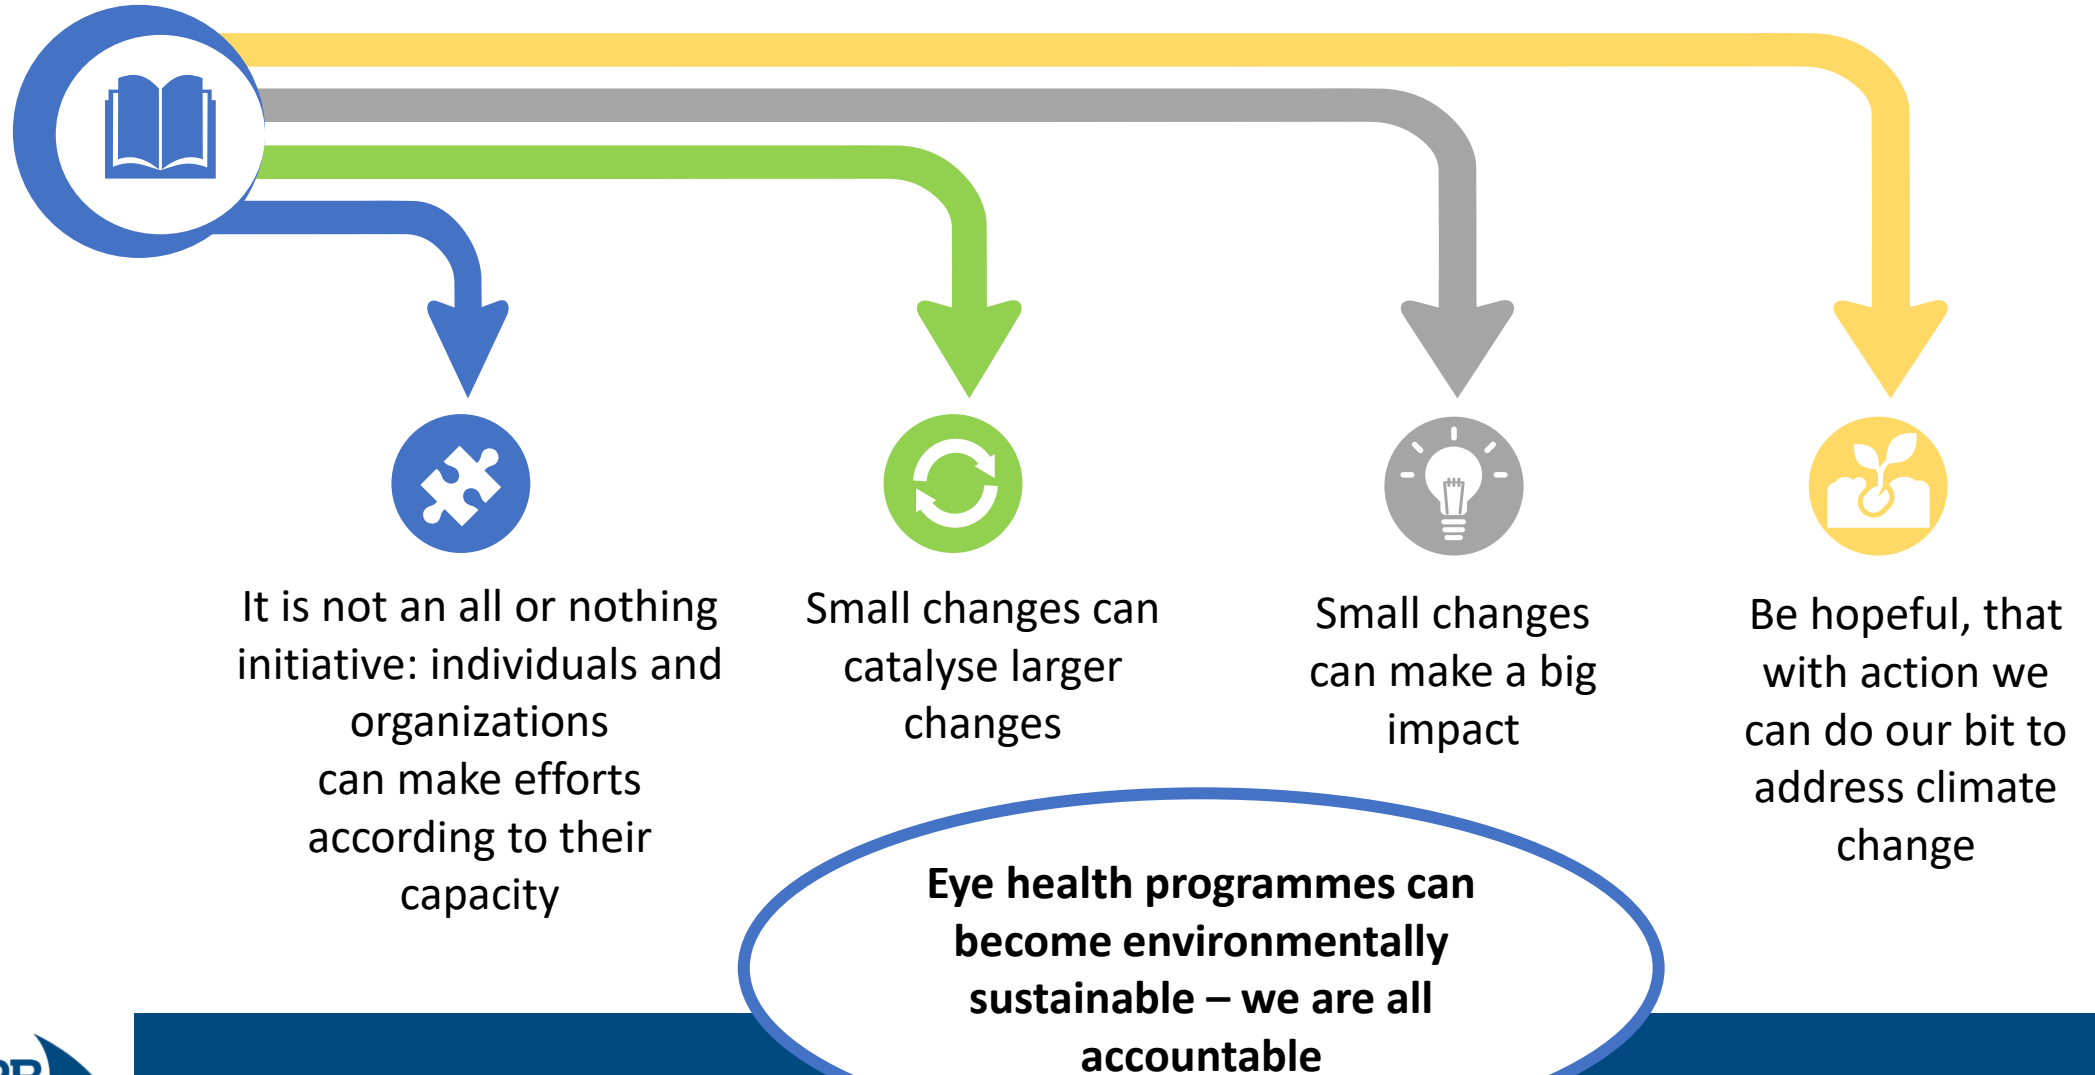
It is not an all or nothing initiative: individuals and organizations can make efforts according to their capacity

Small changes can catalyse larger changes

Small changes can make a big impact

Be hopeful, that with action we can do our bit to address climate change

**Eye health programmes can become environmentally sustainable – we are all accountable**